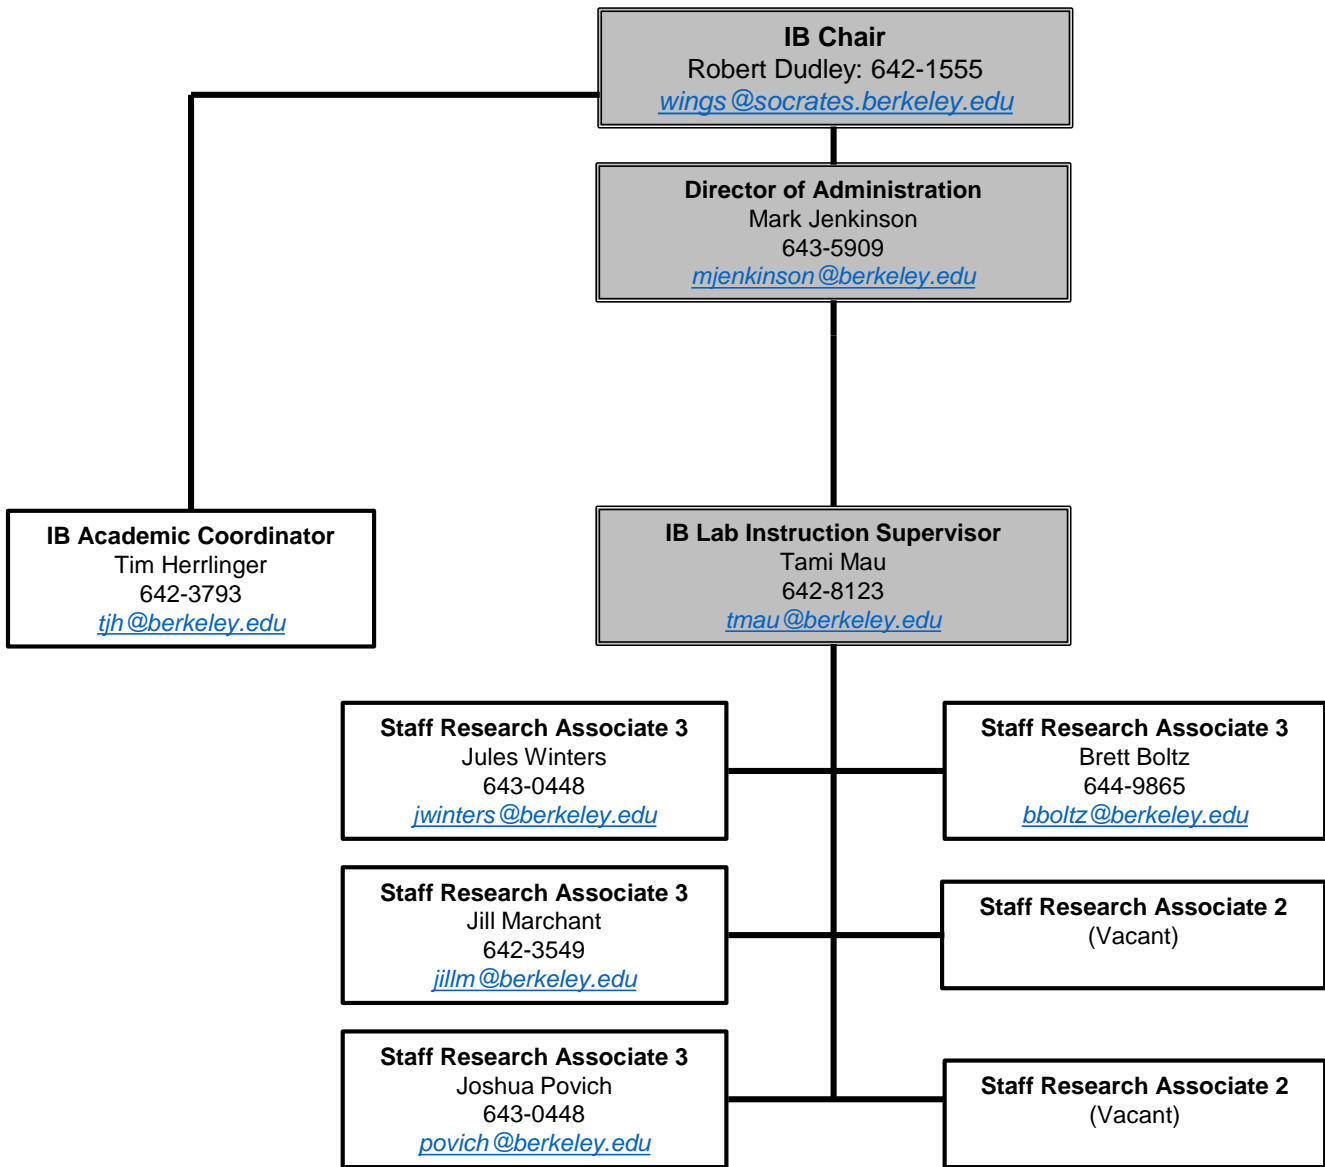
IB Chair
Robert Dudley: 642-1555
wings@socrates.berkeley.edu

Director of Administration
Mark Jenkinson
643-5909
mjenkinson@berkeley.edu

IB Academic Coordinator
Tim Herrlinger
642-3793
tjh@berkeley.edu

IB Lab Instruction Supervisor
Tami Mau
642-8123
tmau@berkeley.edu

Staff Research Associate 3
Jules Winters
643-0448
jwinters@berkeley.edu

Staff Research Associate 3
Brett Boltz
644-9865
bboltz@berkeley.edu

Staff Research Associate 3
Jill Marchant
642-3549
jillm@berkeley.edu

Staff Research Associate 2
(Vacant)

Staff Research Associate 3
Joshua Povich
643-0448
povich@berkeley.edu

Staff Research Associate 2
(Vacant)